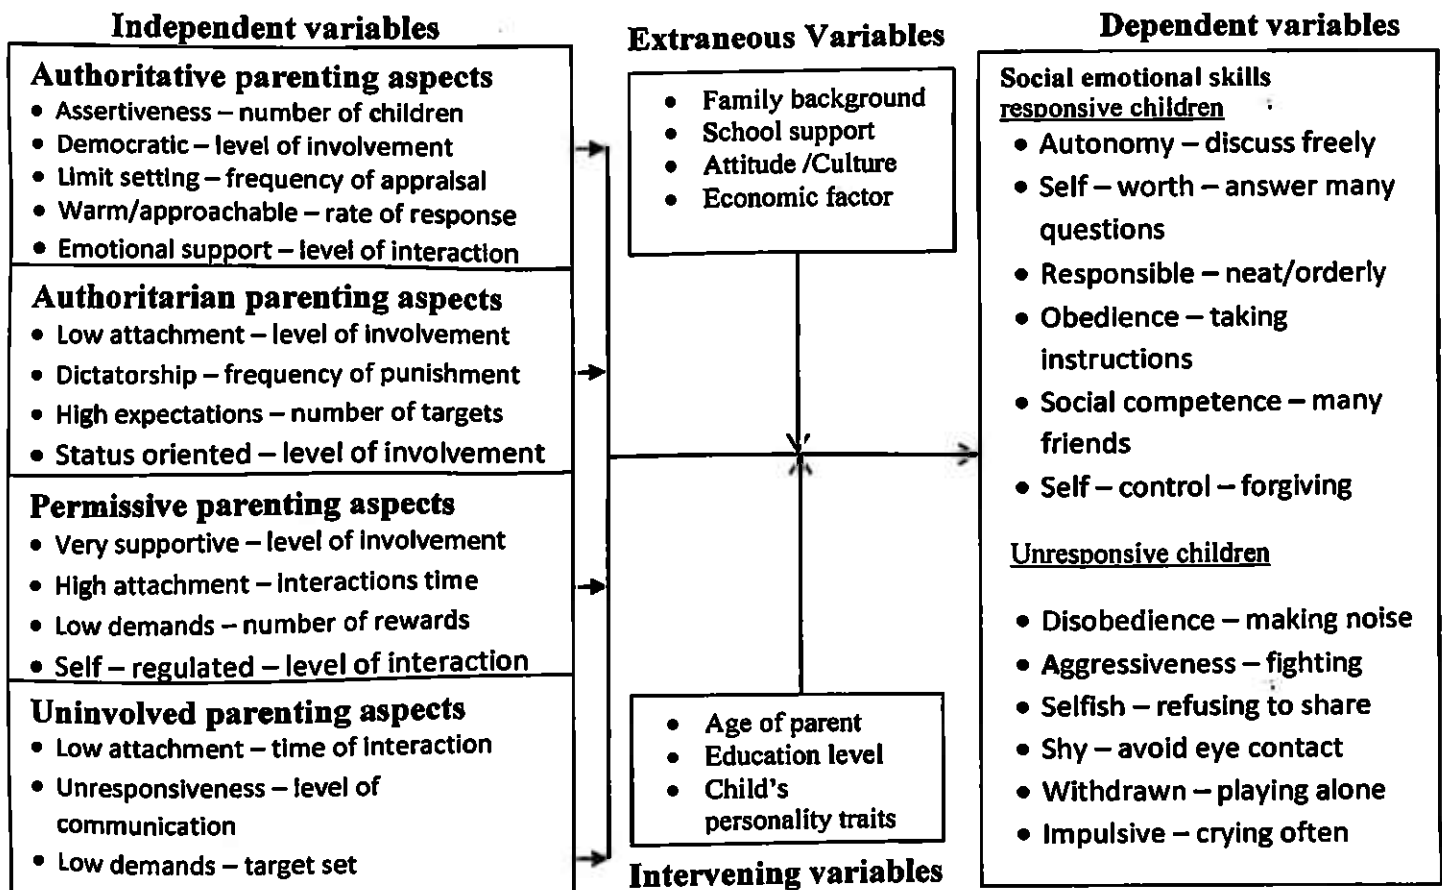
Independent variables

Authoritative parenting aspects
• Assertiveness – number of children
• Democratic – level of involvement
• Limit setting – frequency of appraisal
• Warm/approachable – rate of response
• Emotional support – level of interaction

Authoritarian parenting aspects
• Low attachment – level of involvement
• Dictatorship – frequency of punishment
• High expectations – number of targets
• Status oriented – level of involvement

Permissive parenting aspects
• Very supportive – level of involvement
• High attachment – interactions time
• Low demands – number of rewards
• Self – regulated – level of interaction

Uninvolved parenting aspects
• Low attachment – time of interaction
• Unresponsiveness – level of communication
• Low demands – target set

Extraneous Variables
• Family background
• School support
• Attitude /Culture
• Economic factor

• Age of parent
• Education level
• Child's personality traits

Intervening variables

Dependent variables

Social emotional skills
responsive children
• Autonomy – discuss freely
• Self – worth – answer many questions
• Responsible – neat/orderly
• Obedience – taking instructions
• Social competence – many friends
• Self – control – forgiving

Unresponsive children

• Disobedience – making noise
• Aggressiveness – fighting
• Selfish – refusing to share
• Shy – avoid eye contact
• Withdrawn – playing alone
• Impulsive – crying often